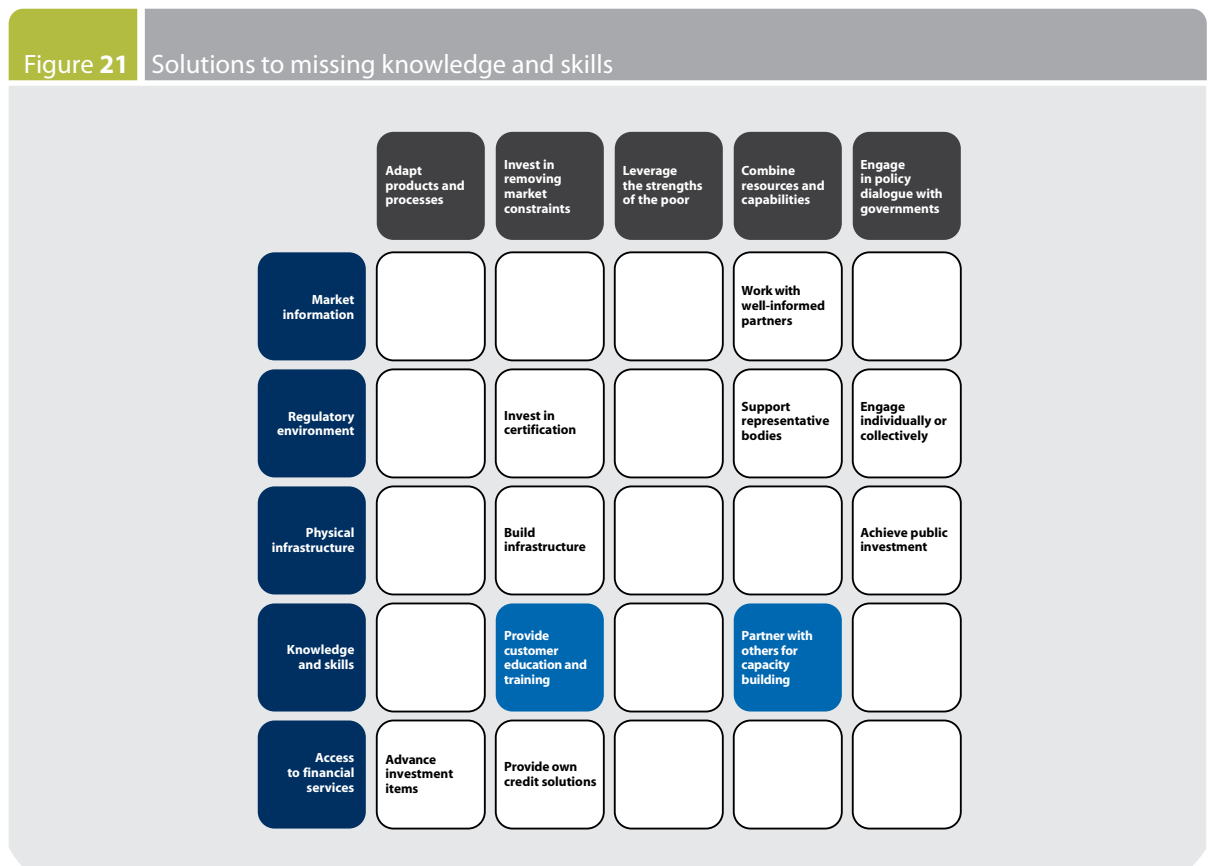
Figure 21 Solutions to missing knowledge and skills

| | Adapt products and processes | Invest in removing market constraints | Leverage the strengths of the poor | Combine resources and capabilities | Engage in policy dialogue with governments |
|---|---|---|---|---|---|
| Market information | | | | Work with well-informed partners | |
| Regulatory environment | | Invest in certification | | Support representative bodies | Engage individually or collectively |
| Physical infrastructure | | Build infrastructure | | | Achieve public investment |
| Knowledge and skills | | Provide customer education and training | | Partner with others for capacity building | |
| Access to financial services | Advance investment items | Provide own credit solutions | | | |